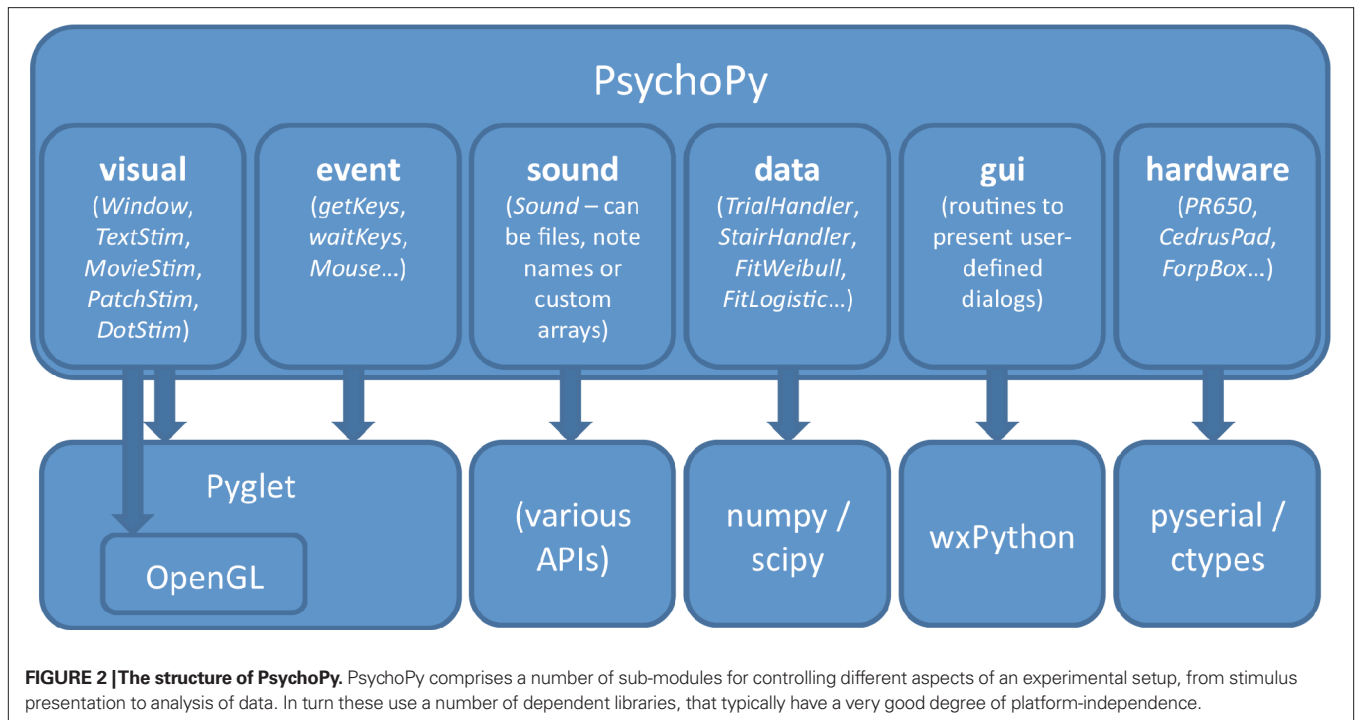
PsychoPy

visual (*Window*, *TextStim*, *MovieStim*, *PatchStim*, *DotStim*)

event (*getKeys*, *waitKeys*, *Mouse*…)

sound (*Sound* – can be files, note names or custom arrays)

data (*TrialHandler*, *StairHandler*, *FitWeibull*, *FitLogistic*…)

gui (routines to present user-defined dialogs)

hardware (*PR650*, *CedrusPad*, *ForpBox*…)

Pyglet

OpenGL

(various APIs)

numpy / scipy

wxPython

pyserial / ctypes

**FIGURE 2 | The structure of PsychoPy.** PsychoPy comprises a number of sub-modules for controlling different aspects of an experimental setup, from stimulus presentation to analysis of data. In turn these use a number of dependent libraries, that typically have a very good degree of platform-independence.